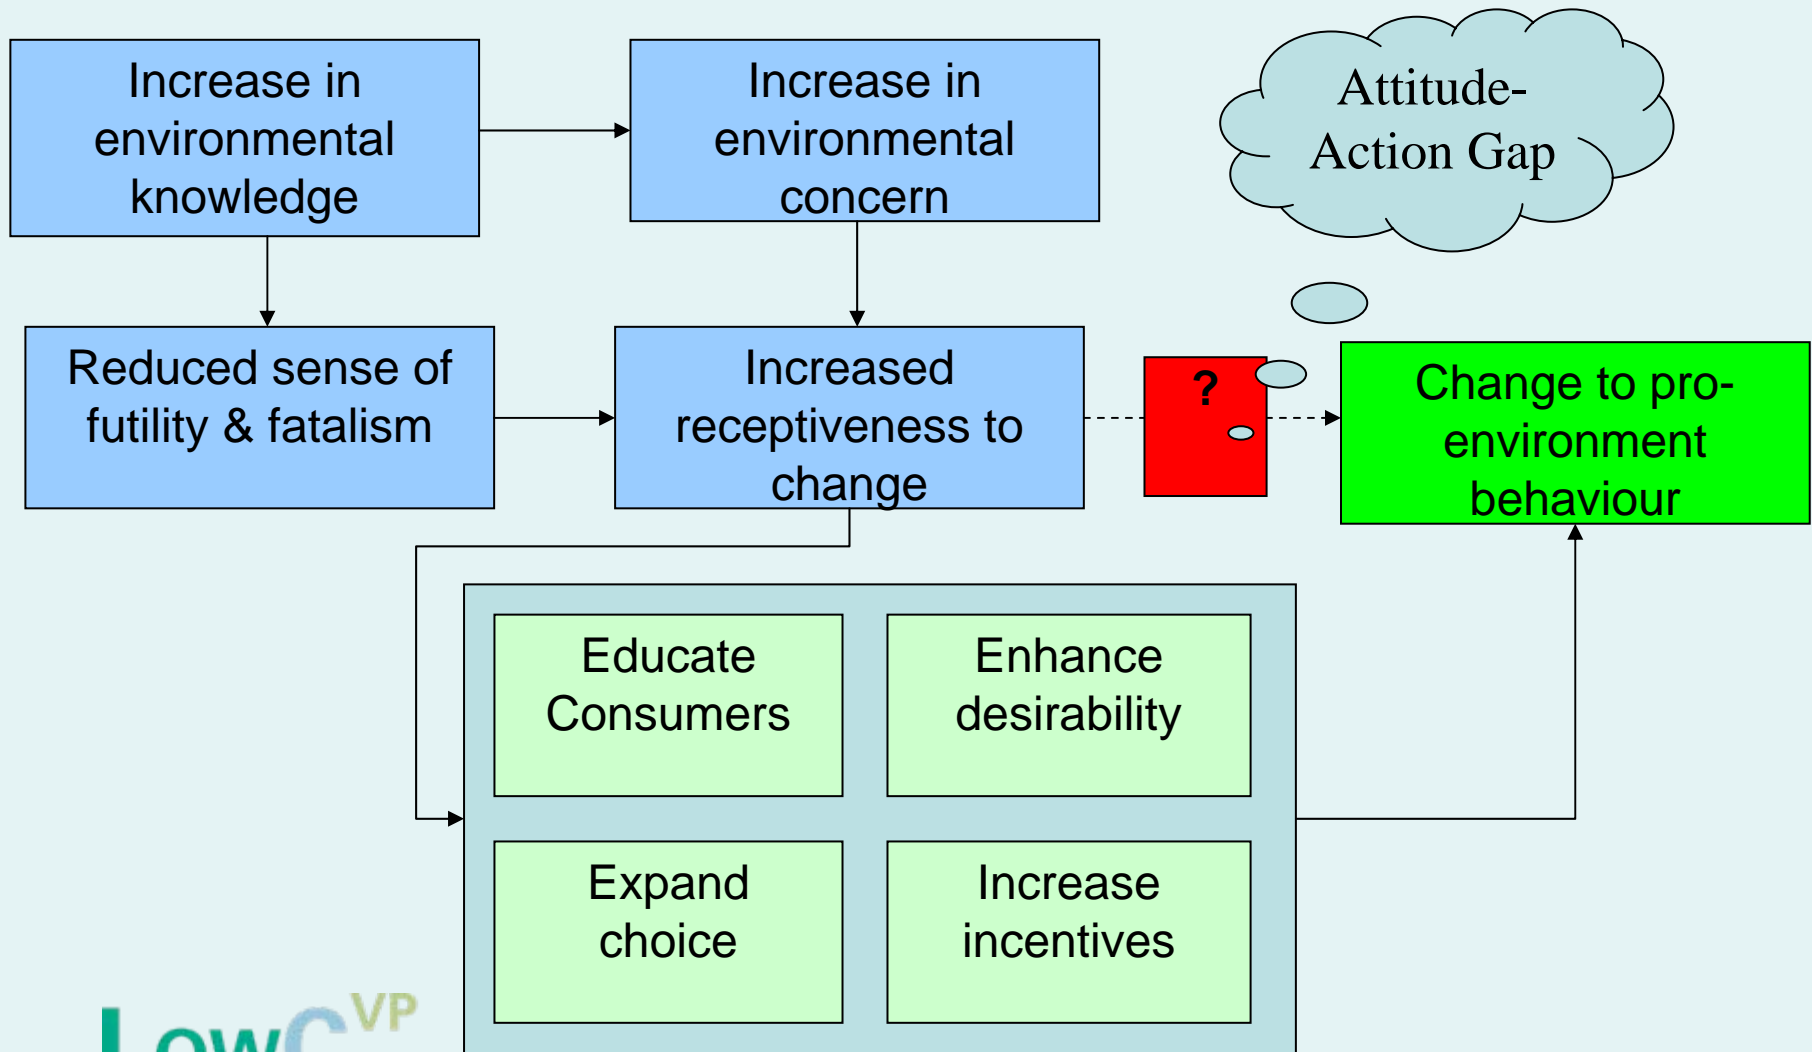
Increase in environmental knowledge

Increase in environmental concern

Attitude-Action Gap

Reduced sense of futility & fatalism

Increased receptiveness to change

?

Change to pro-environment behaviour

Educate Consumers

Enhance desirability

Expand choice

Increase incentives

LowCVP